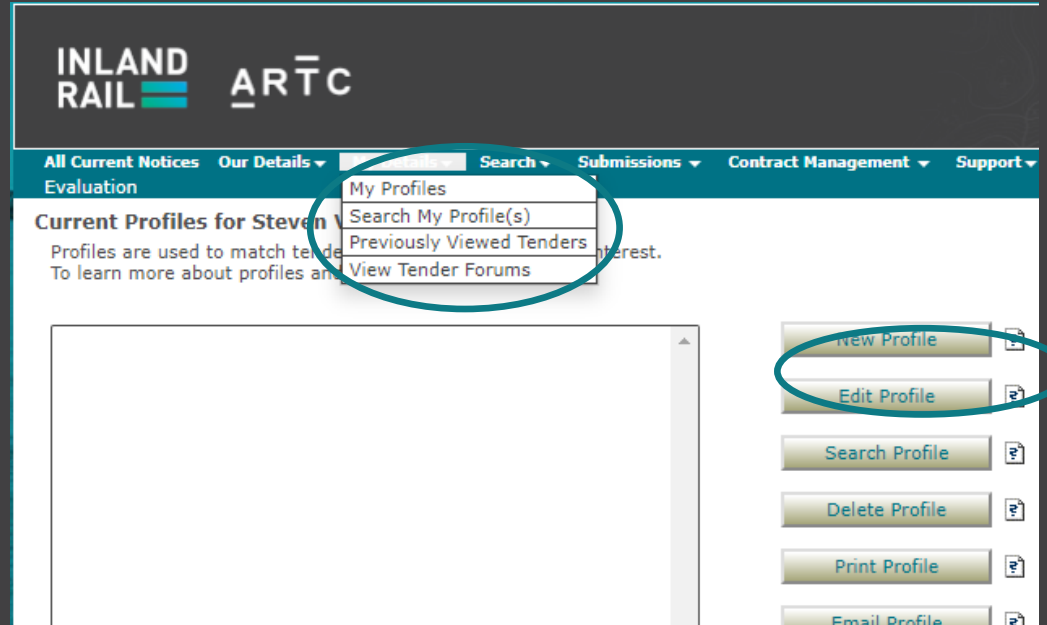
INLAND RAIL ARTC

All Current Notices Our Details ▾ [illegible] ▾ Search ▾ Submissions ▾ Contract Management ▾ Support ▾
Evaluation

My Profiles
Search My Profile(s)
Previously Viewed Tenders
View Tender Forums

Current Profiles for Steven V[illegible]

Profiles are used to match te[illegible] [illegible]terest.
To learn more about profiles an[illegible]

New Profile
Edit Profile
Search Profile
Delete Profile
Print Profile
Email Profile